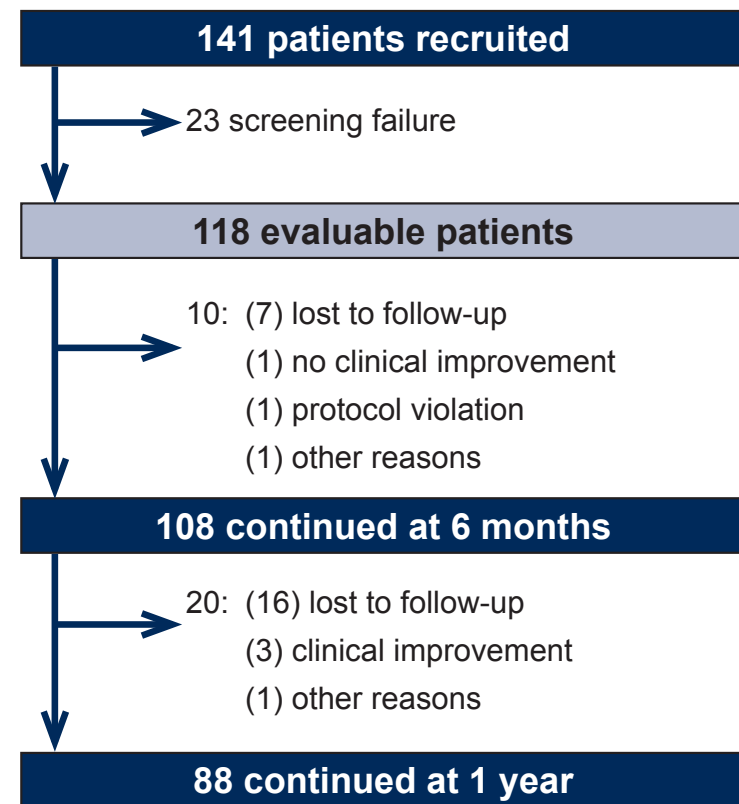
141 patients recruited

23 screening failure

118 evaluable patients

10: (7) lost to follow-up
(1) no clinical improvement
(1) protocol violation
(1) other reasons

108 continued at 6 months

20: (16) lost to follow-up
(3) clinical improvement
(1) other reasons

88 continued at 1 year